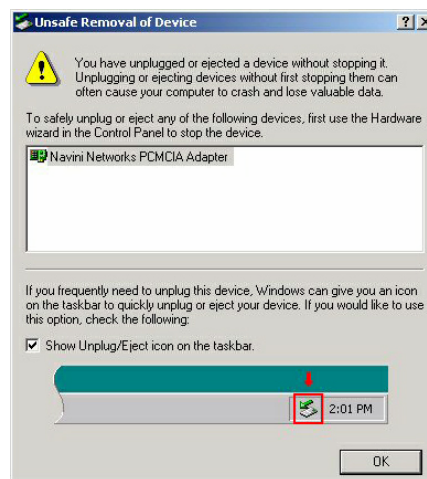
Unsafe Removal of Device

?

X

You have unplugged or ejected a device without stopping it. Unplugging or ejecting devices without first stopping them can often cause your computer to crash and lose valuable data.

To safely unplug or eject any of the following devices, first use the Hardware wizard in the Control Panel to stop the device.

Navini Networks PCMCIA Adapter

If you frequently need to unplug this device, Windows can give you an icon on the taskbar to quickly unplug or eject your device. If you would like to use this option, check the following:

Show Unplug/Eject icon on the taskbar.

2:01 PM

OK